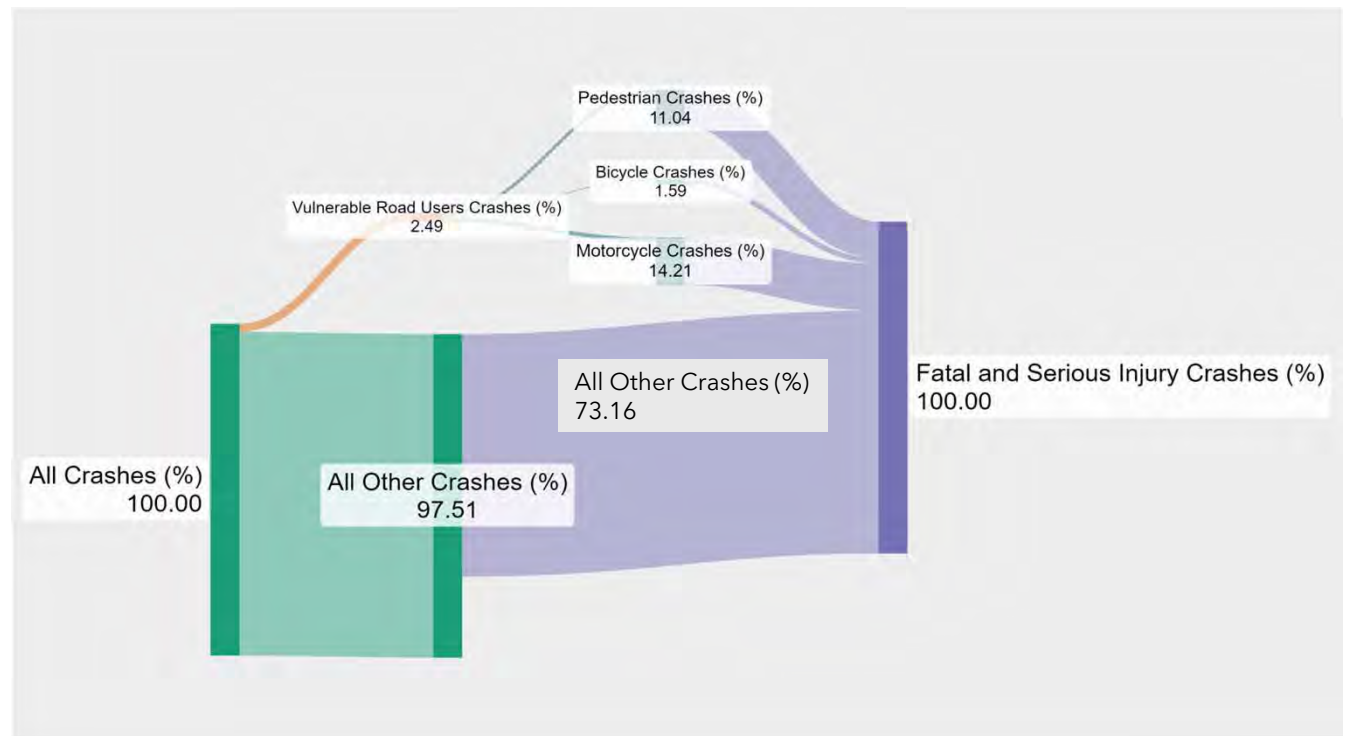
Pedestrian Crashes (%)
11.04

Bicycle Crashes (%)
1.59

Vulnerable Road Users Crashes (%)
2.49

Motorcycle Crashes (%)
14.21

All Other Crashes (%)
73.16

Fatal and Serious Injury Crashes (%)
100.00

All Crashes (%)
100.00

All Other Crashes (%)
97.51